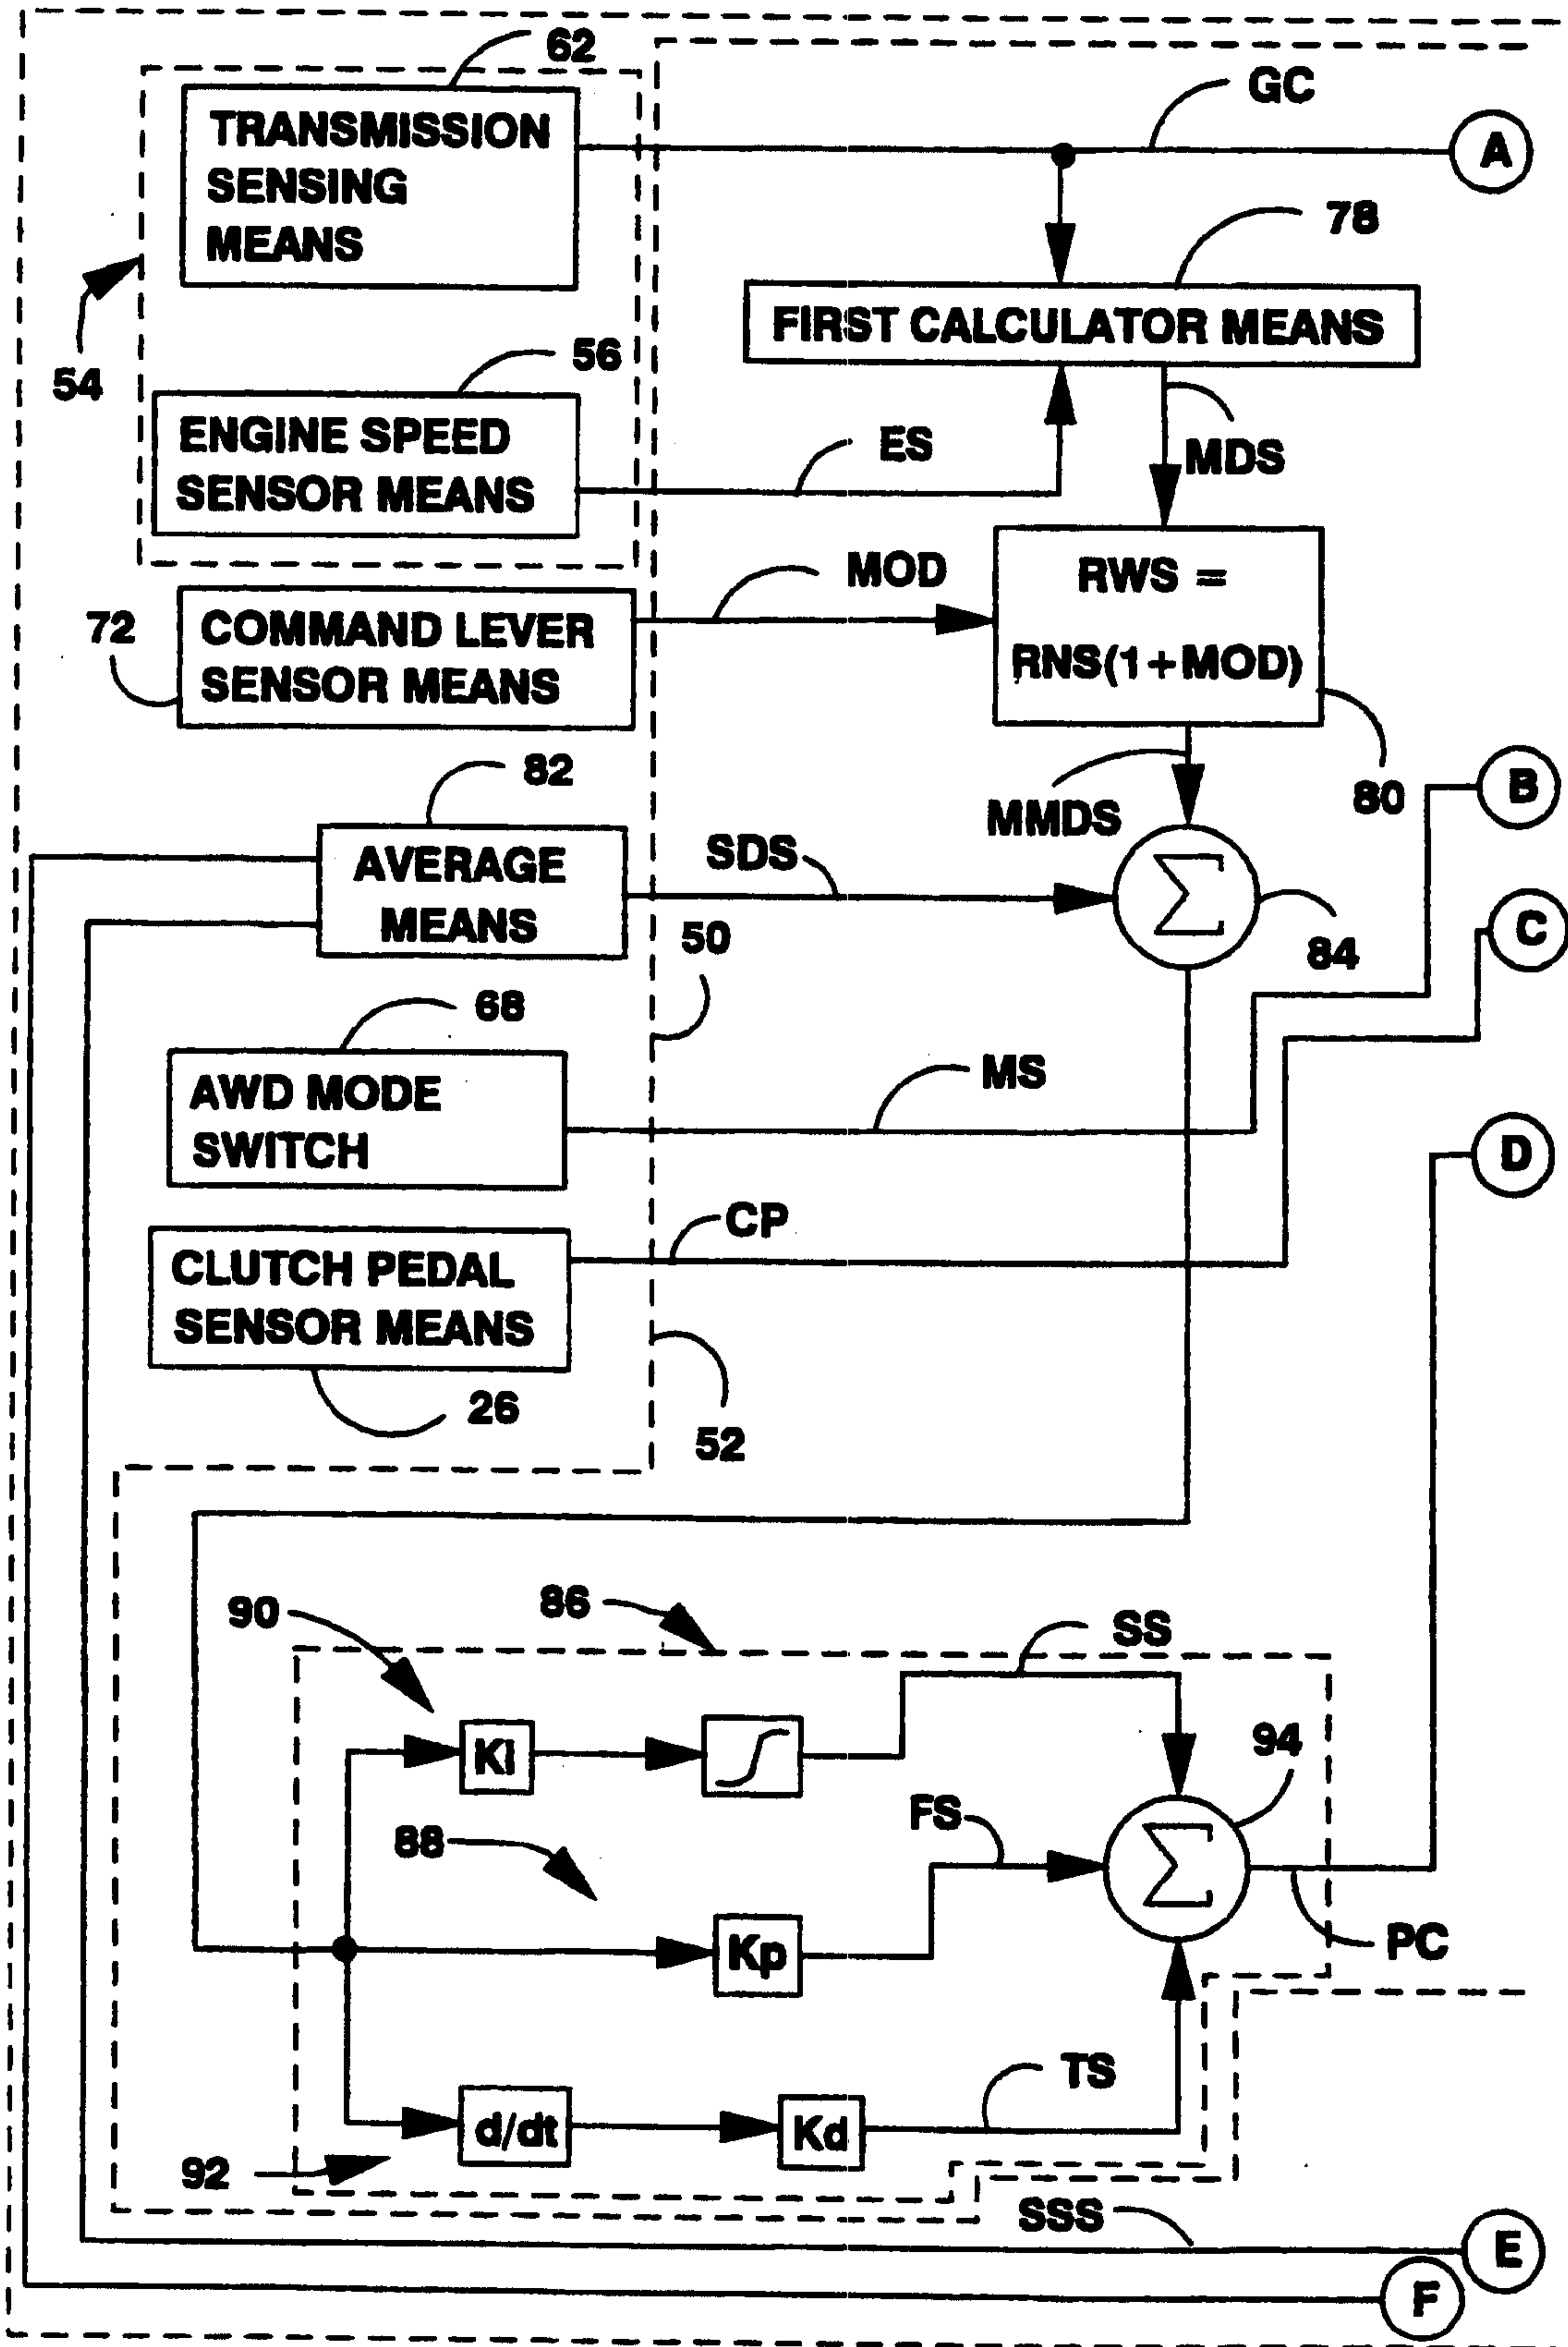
62
TRANSMISSION SENSING MEANS
GC
A
78
FIRST CALCULATOR MEANS
54
56
ENGINE SPEED SENSOR MEANS
ES
MDS
MOD
RWS =
RNS(1+MOD)
72
COMMAND LEVER SENSOR MEANS
82
80
B
MMDS
AVERAGE MEANS
SDS
$\Sigma$
84
50
C
68
AWD MODE SWITCH
MS
D
CP
CLUTCH PEDAL SENSOR MEANS
26
52
90
86
SS
KI
94
FS
88
$\Sigma$
Kp
PC
TS
d/dt
Kd
92
SSS
E
F